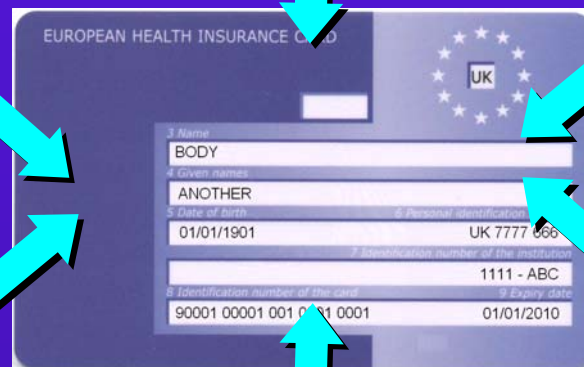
EUROPEAN HEALTH INSURANCE CARD

UK

3 Name
BODY
4 Given names
ANOTHER
5 Date of birth
01/01/1901
6 Personal identification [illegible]
UK 7777 066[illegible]
7 Identification number of the institution
1111 - ABC
8 Identification number of the card
90001 00001 001 0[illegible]01 0001
9 Expiry date
01/01/2010